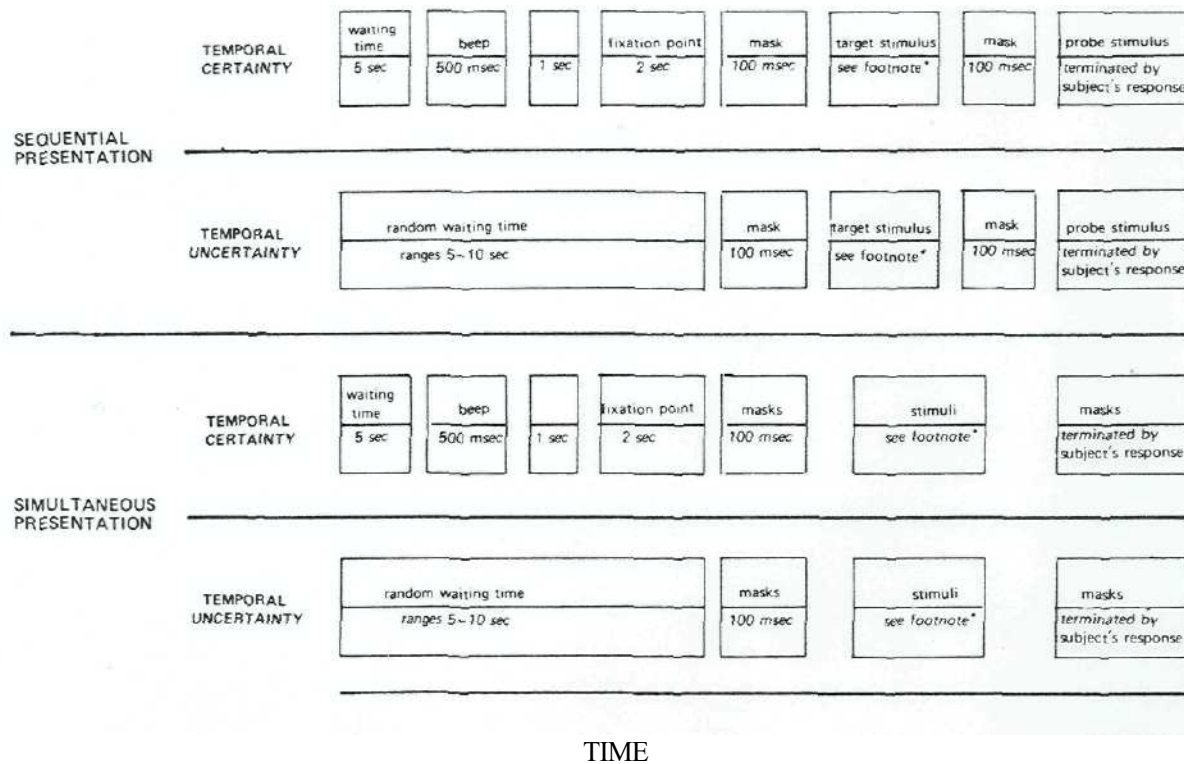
SEQUENTIAL PRESENTATION

TEMPORAL CERTAINTY

| waiting time | beep | | fixation point | mask | target stimulus | mask | probe stimulus |
|---|---|---|---|---|---|---|---|
| 5 sec | 500 msec | 1 sec | 2 sec | 100 msec | see footnote* | 100 msec | terminated by subject's response |

TEMPORAL UNCERTAINTY

| random waiting time | mask | target stimulus | mask | probe stimulus |
|---|---|---|---|---|
| ranges 5–10 sec | 100 msec | see footnote* | 100 msec | terminated by subject's response |

SIMULTANEOUS PRESENTATION

TEMPORAL CERTAINTY

| waiting time | beep | | fixation point | masks | stimuli | masks |
|---|---|---|---|---|---|---|
| 5 sec | 500 msec | 1 sec | 2 sec | 100 msec | see footnote* | terminated by subject's response |

TEMPORAL UNCERTAINTY

| random waiting time | masks | stimuli | masks |
|---|---|---|---|
| ranges 5–10 sec | 100 msec | see footnote* | terminated by subject's response |

TIME